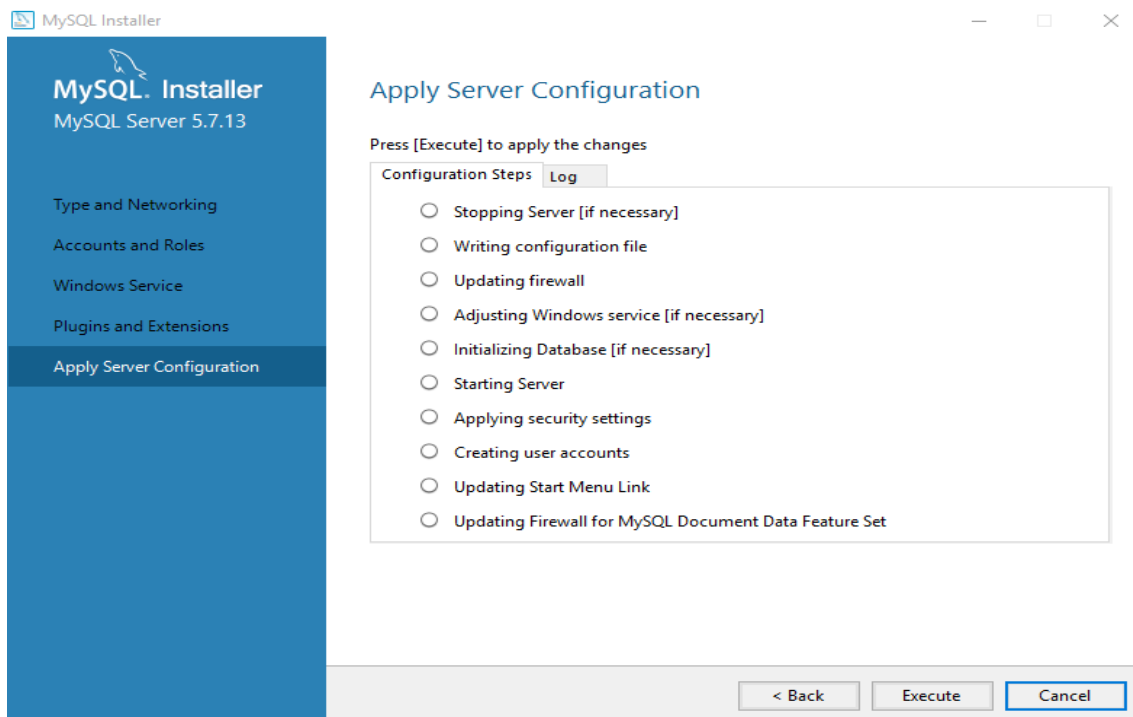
MySQL Installer

MySQL. Installer
MySQL Server 5.7.13

Type and Networking

Accounts and Roles

Windows Service

Plugins and Extensions

Apply Server Configuration

Apply Server Configuration

Press [Execute] to apply the changes

Configuration Steps | Log

Stopping Server [if necessary]

Writing configuration file

Updating firewall

Adjusting Windows service [if necessary]

Initializing Database [if necessary]

Starting Server

Applying security settings

Creating user accounts

Updating Start Menu Link

Updating Firewall for MySQL Document Data Feature Set

< Back | Execute | Cancel